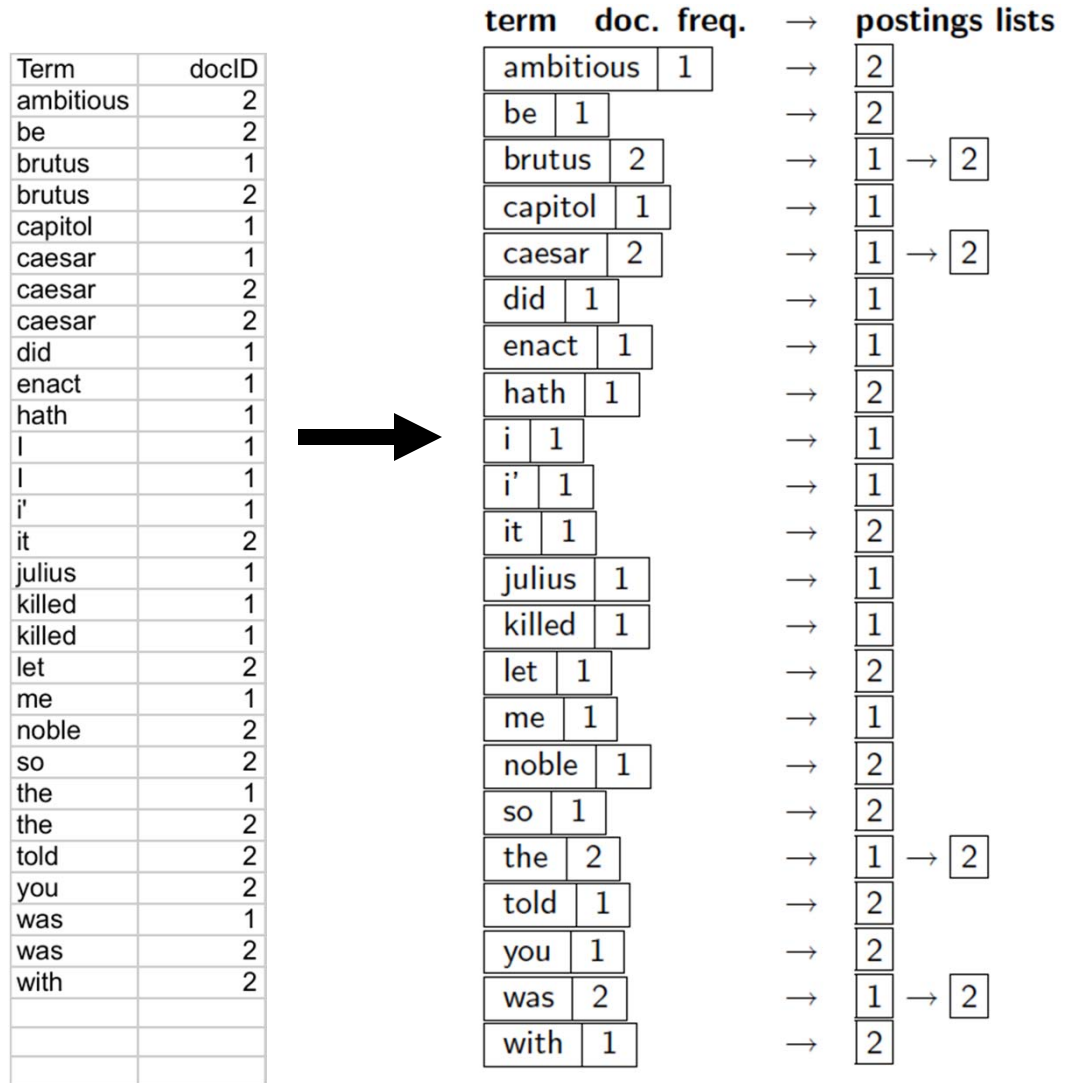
| Term | docID |
|---|---|
| ambitious | 2 |
| be | 2 |
| brutus | 1 |
| brutus | 2 |
| capitol | 1 |
| caesar | 1 |
| caesar | 2 |
| caesar | 2 |
| did | 1 |
| enact | 1 |
| hath | 1 |
| I | 1 |
| I | 1 |
| i' | 1 |
| it | 2 |
| julius | 1 |
| killed | 1 |
| killed | 1 |
| let | 2 |
| me | 1 |
| noble | 2 |
| so | 2 |
| the | 1 |
| the | 2 |
| told | 2 |
| you | 2 |
| was | 1 |
| was | 2 |
| with | 2 |
| | |
| | |
| | |

| term | doc. freq. | → | postings lists |
|---|---|---|---|
| ambitious | 1 | → | 2 |
| be | 1 | → | 2 |
| brutus | 2 | → | 1 → 2 |
| capitol | 1 | → | 1 |
| caesar | 2 | → | 1 → 2 |
| did | 1 | → | 1 |
| enact | 1 | → | 1 |
| hath | 1 | → | 2 |
| i | 1 | → | 1 |
| i' | 1 | → | 1 |
| it | 1 | → | 2 |
| julius | 1 | → | 1 |
| killed | 1 | → | 1 |
| let | 1 | → | 2 |
| me | 1 | → | 1 |
| noble | 1 | → | 2 |
| so | 1 | → | 2 |
| the | 2 | → | 1 → 2 |
| told | 1 | → | 2 |
| you | 1 | → | 2 |
| was | 2 | → | 1 → 2 |
| with | 1 | → | 2 |